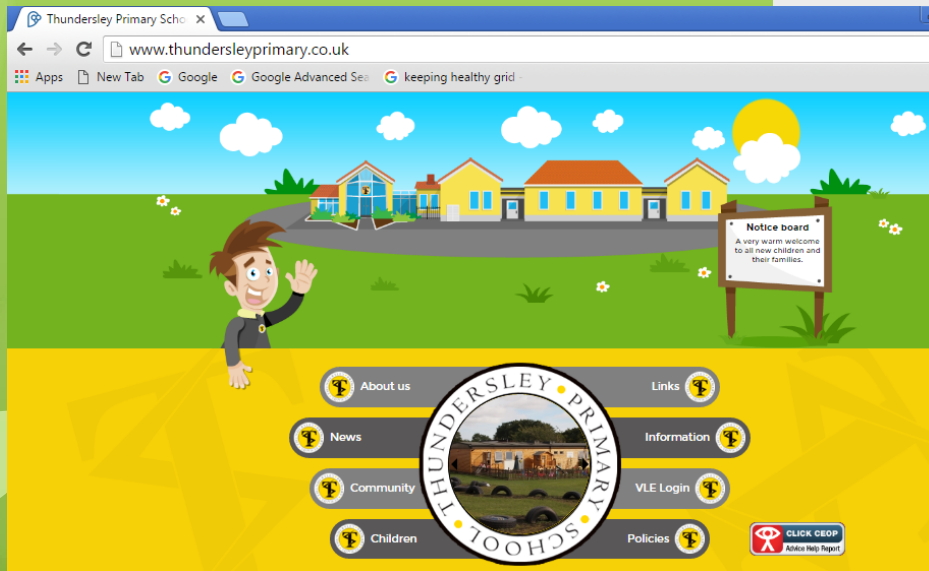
Thundersley Primary Scho ×

www.thundersleyprimary.co.uk

Apps New Tab Google Google Advanced Sea keeping healthy grid -

Notice board

A very warm welcome to all new children and their families.

About us

News

Community

Children

THUNDERSLEY PRIMARY SCHOOL

Links

Information

VLE Login

Policies

CLICK CEOP
Advice Help Report